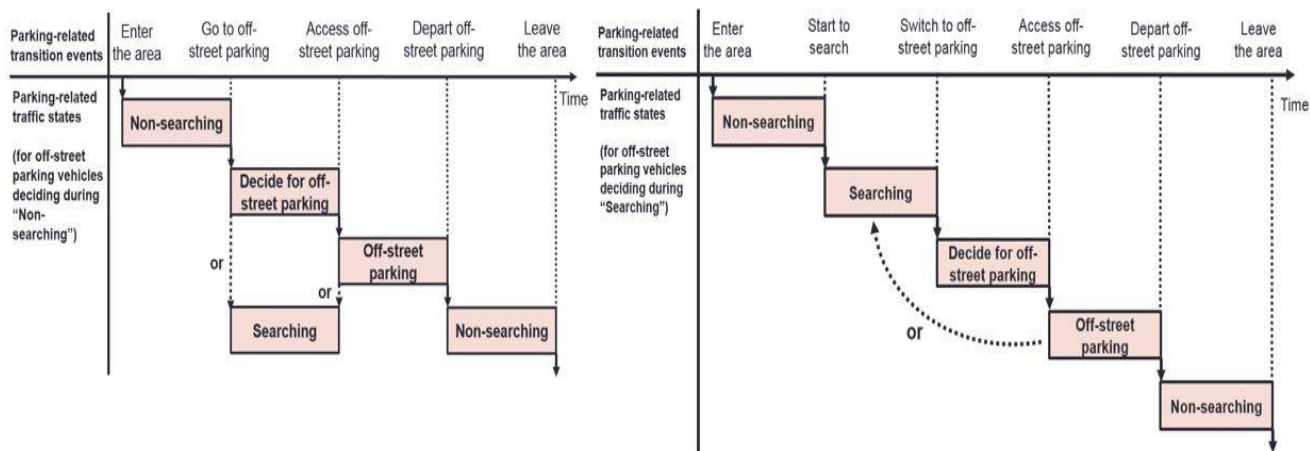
Parking-related transition events

Enter the area

Go to off-street parking

Access off-street parking

Depart off-street parking

Leave the area

Time

Parking-related traffic states

(for off-street parking vehicles deciding during "Non-searching")

Non-searching

Decide for off-street parking

or

Off-street parking

or

Searching

Non-searching

Parking-related transition events

Enter the area

Start to search

Switch to off-street parking

Access off-street parking

Depart off-street parking

Leave the area

Time

Parking-related traffic states

(for off-street parking vehicles deciding during "Searching")

Non-searching

Searching

Decide for off-street parking

Off-street parking

or

Non-searching